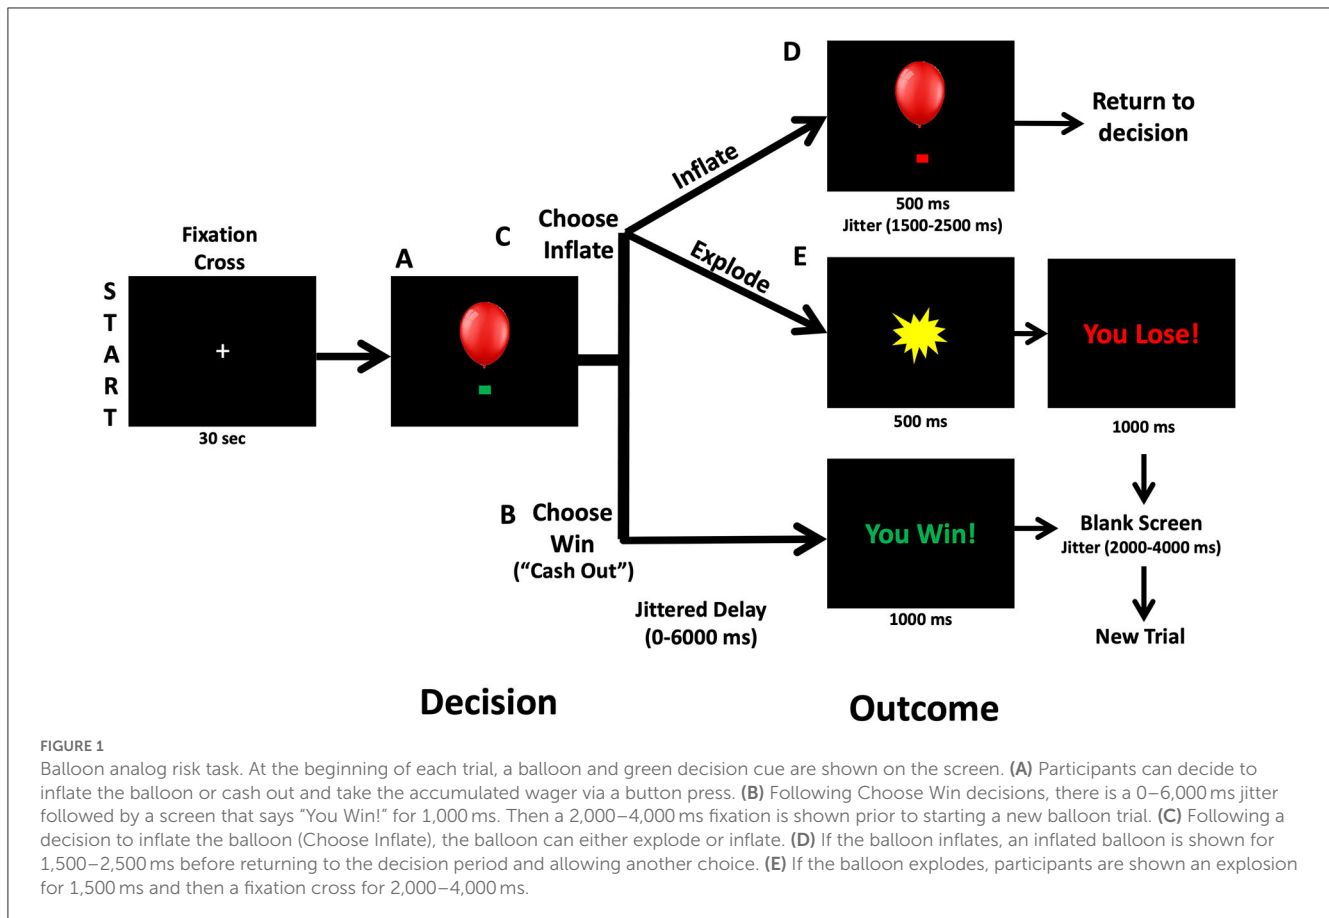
S
T
A
R
T

Fixation Cross

+

30 sec

A

C

Choose Inflate

Inflate

D

500 ms
Jitter (1500-2500 ms)

Return to decision

Explode

E

500 ms

You Lose!

1000 ms

B Choose Win ("Cash Out")

Jittered Delay (0-6000 ms)

You Win!

1000 ms

Blank Screen
Jitter (2000-4000 ms)

New Trial

Decision

Outcome

FIGURE 1
Balloon analog risk task. At the beginning of each trial, a balloon and green decision cue are shown on the screen. **(A)** Participants can decide to inflate the balloon or cash out and take the accumulated wager via a button press. **(B)** Following Choose Win decisions, there is a 0–6,000 ms jitter followed by a screen that says "You Win!" for 1,000 ms. Then a 2,000–4,000 ms fixation is shown prior to starting a new balloon trial. **(C)** Following a decision to inflate the balloon (Choose Inflate), the balloon can either explode or inflate. **(D)** If the balloon inflates, an inflated balloon is shown for 1,500–2,500 ms before returning to the decision period and allowing another choice. **(E)** If the balloon explodes, participants are shown an explosion for 1,500 ms and then a fixation cross for 2,000–4,000 ms.